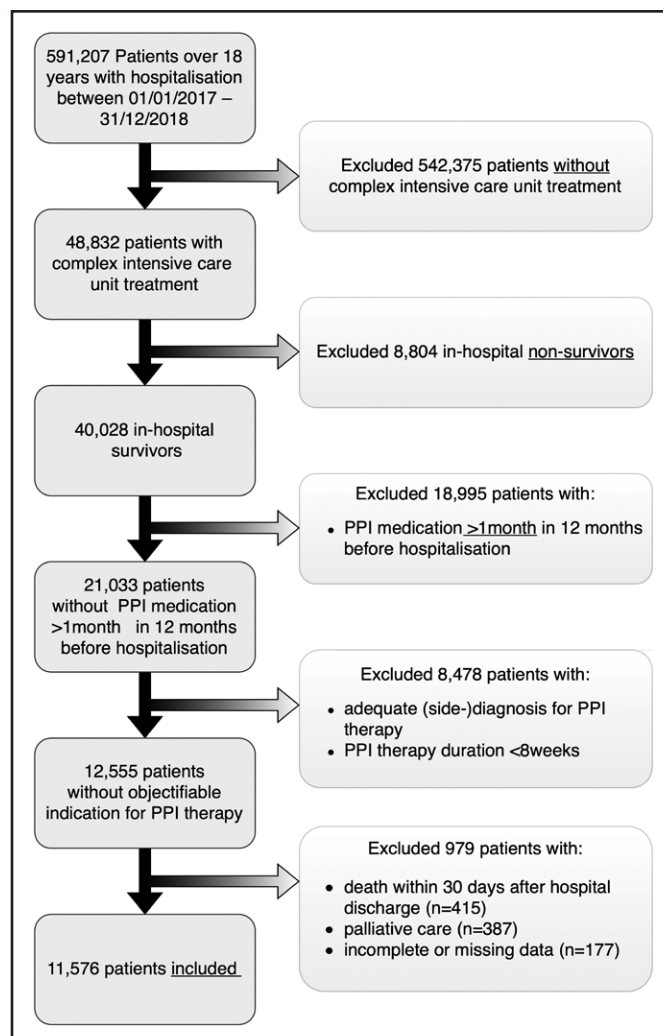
591,207 Patients over 18 years with hospitalisation between 01/01/2017 – 31/12/2018

Excluded 542,375 patients without complex intensive care unit treatment

48,832 patients with complex intensive care unit treatment

Excluded 8,804 in-hospital non-survivors

40,028 in-hospital survivors

Excluded 18,995 patients with:

- PPI medication >1month in 12 months before hospitalisation

21,033 patients without PPI medication >1month in 12 months before hospitalisation

Excluded 8,478 patients with:

- adequate (side-)diagnosis for PPI therapy
- PPI therapy duration <8weeks

12,555 patients without objectifiable indication for PPI therapy

Excluded 979 patients with:

- death within 30 days after hospital discharge (n=415)
- palliative care (n=387)
- incomplete or missing data (n=177)

11,576 patients included